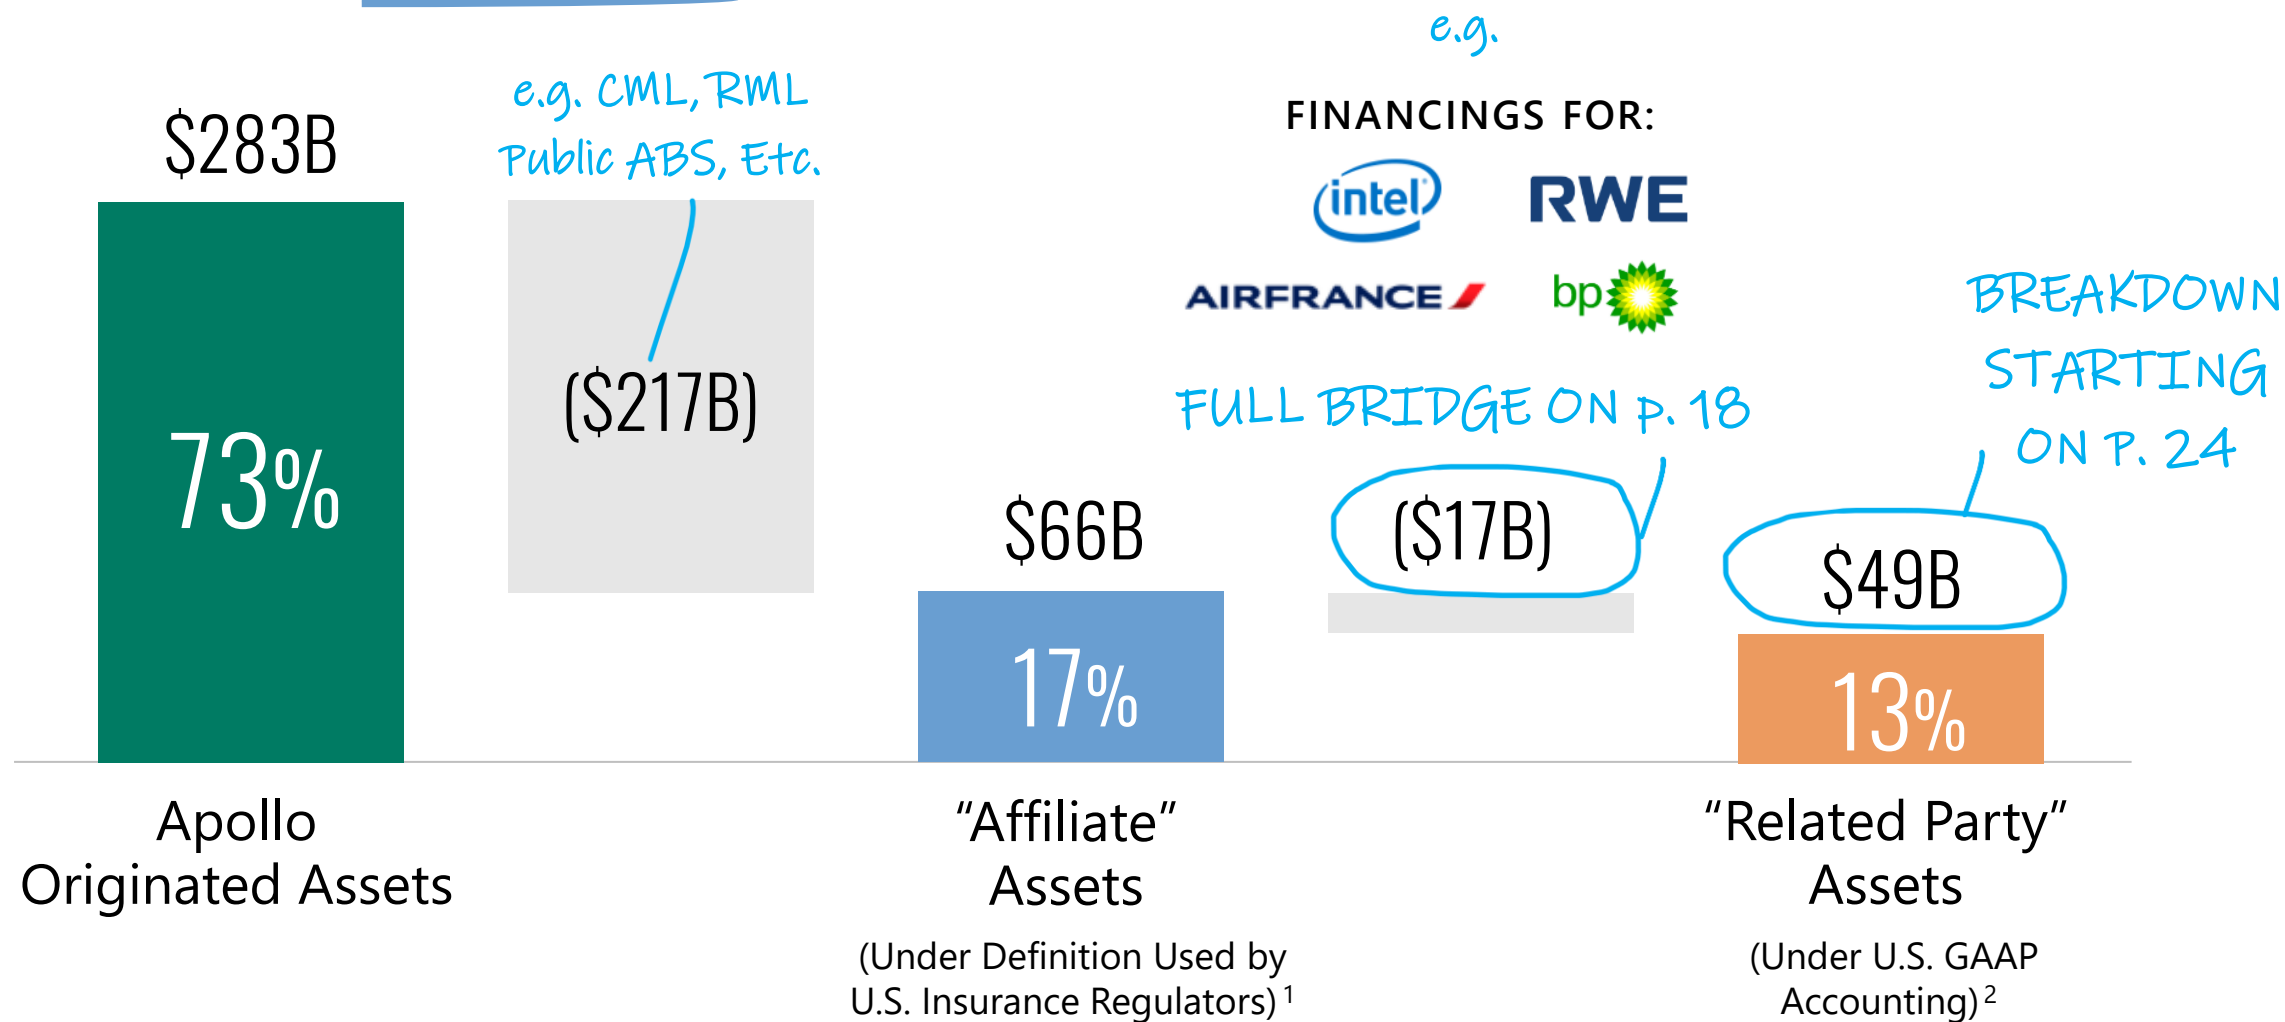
e.g.

FINANCINGS FOR:

intel RWE

AIRFRANCE bp

$283B

e.g. CML, RML Public ABS, Etc.

73%

($217B)

$66B

17%

FULL BRIDGE ON P. 18

($17B)

BREAKDOWN STARTING ON P. 24

$49B

13%

Apollo Originated Assets

“Affiliate” Assets

(Under Definition Used by U.S. Insurance Regulators) $^1$

“Related Party” Assets

(Under U.S. GAAP Accounting) $^2$